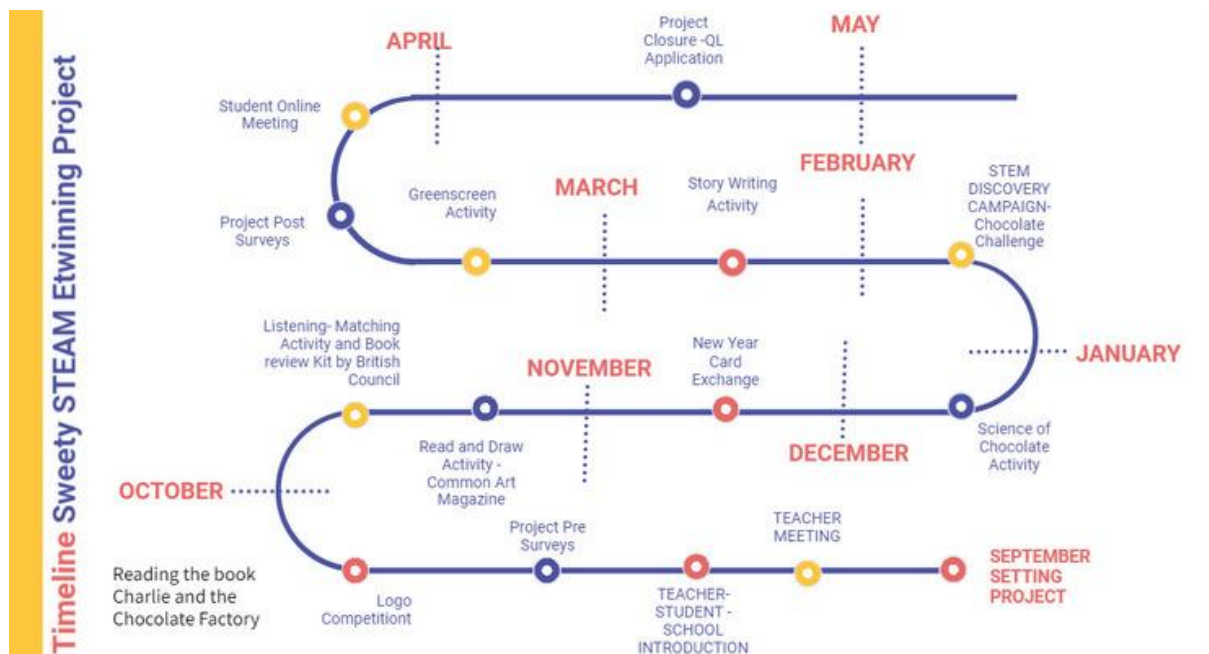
Timeline Sweety STEAM Etwinning Project

APRIL

Project Closure -QL Application

MAY

Student Online Meeting

Greenscreen Activity

MARCH

Story Writing Activity

FEBRUARY

STEM DISCOVERY CAMPAIGN- Chocolate Challenge

Project Post Surveys

Listening- Matching Activity and Book review Kit by British Council

NOVEMBER

New Year Card Exchange

JANUARY

Read and Draw Activity - Common Art Magazine

DECEMBER

Science of Chocolate Activity

OCTOBER

Project Pre Surveys

TEACHER MEETING

SEPTEMBER SETTING PROJECT

Reading the book Charlie and the Chocolate Factory

Logo Competitiont

TEACHER- STUDENT - SCHOOL INTRODUCTION